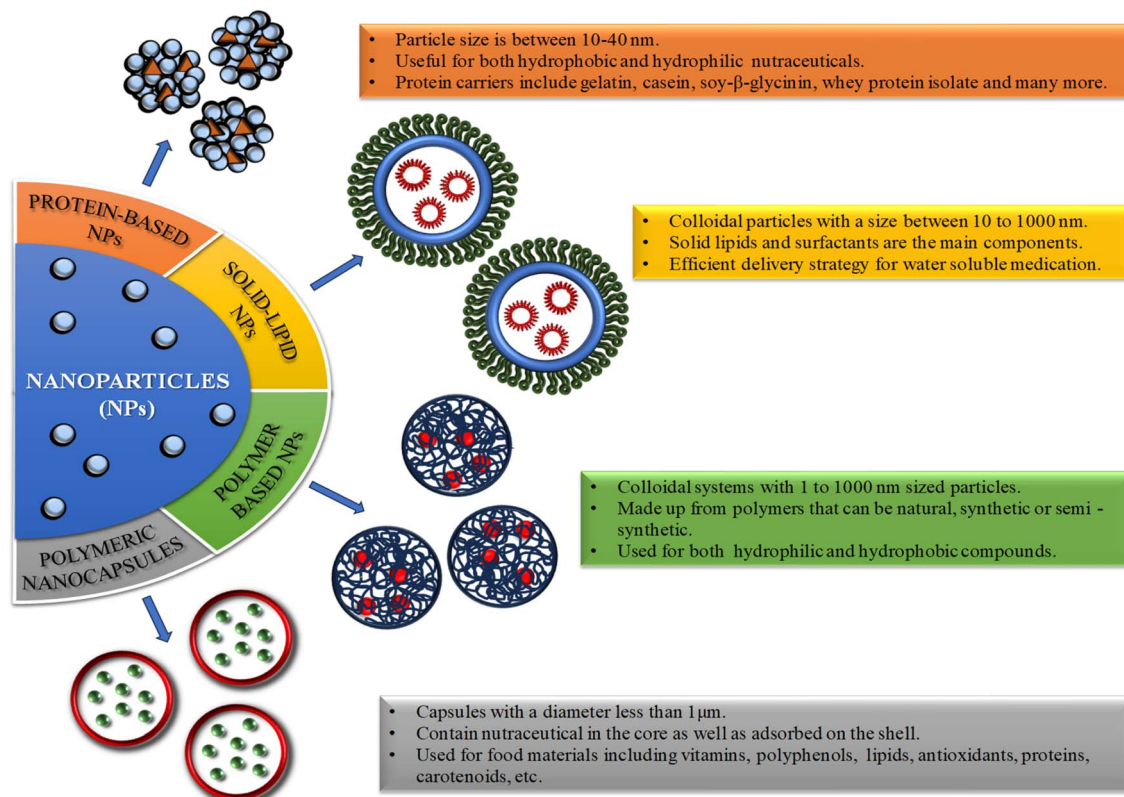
- Particle size is between 10-40 nm.
- Useful for both hydrophobic and hydrophilic nutraceuticals.
- Protein carriers include gelatin, casein, soy-β-glycinin, whey protein isolate and many more.

PROTEIN-BASED NPs

SOLID-LIPID NPs

NANOPARTICLES (NPs)

POLYMER BASED NPs

POLYMERIC NANOCAPSULES

- Colloidal particles with a size between 10 to 1000 nm.
- Solid lipids and surfactants are the main components.
- Efficient delivery strategy for water soluble medication.

- Colloidal systems with 1 to 1000 nm sized particles.
- Made up from polymers that can be natural, synthetic or semi - synthetic.
- Used for both hydrophilic and hydrophobic compounds.

- Capsules with a diameter less than 1μm.
- Contain nutraceutical in the core as well as adsorbed on the shell.
- Used for food materials including vitamins, polyphenols, lipids, antioxidants, proteins, carotenoids, etc.